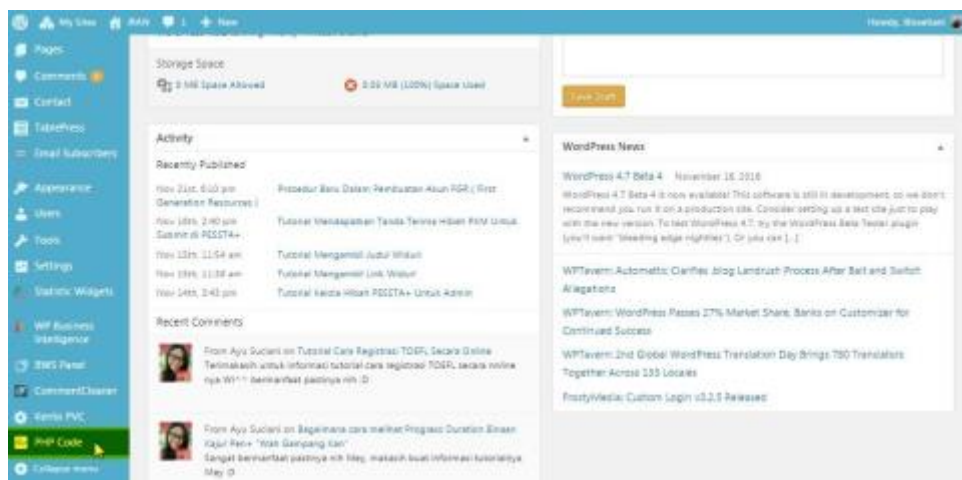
My Sites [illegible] 1 + New Howdy, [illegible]

Pages
Comments
Contact
TablePress
Email Subscribers
Appearance
Users
Tools
Settings
Statistic Widgets
WP Business Intelligence
BWS Panel
CommentCleaner
Kento PVC
PHP Code
Collapse menu

Storage Space
3 MB Space Allowed
3.03 MB (100%) Space Used

Activity
Recently Published
Nov 21st, 6:10 pm Prosedur Baru Dalam Pembuatan Akun PGR ( First Generation Resources )
Nov 18th, 2:40 pm Tutorial Mendapatkan Tanda Terima Hibah RHM Untuk Submit di PEISTA+
Nov 12th, 11:54 am Tutorial Mengambil Judul Widuri
Nov 15th, 11:38 am Tutorial Mengambil Link Widuri
Nov 14th, 3:43 pm Tutorial Ketika Hibah PEISTA+ Untuk Admin

Recent Comments
From Ayu Suciani on Tutorial Cara Registrasi TOEFL Secara Online
Terimakasih untuk informasi tutorial cara registrasi TOEFL secara online nya W^^ bermanfaat pastinya nih :D

From Ayu Suciani on Bagaimana cara melihat Progress Duration Binaan Kajur Pen+ "Wah Gampang Kan"
Sangat bermanfaat pastinya nih Mey, makasih buat informasi tutorialnya May :D

Save Draft

WordPress News
WordPress 4.7 Beta 4 November 16, 2016
WordPress 4.7 Beta 4 is now available! This software is still in development, so we don't recommend you run it on a production site. Consider setting up a test site just to play with the new version. To test WordPress 4.7, try the WordPress Beta Tester plugin (you'll want "bleeding edge nightlies"). Or you can [...]

WPTavern: Automattic Clarifies .blog Landrush Process After Bait and Switch Allegations
WPTavern: WordPress Passes 27% Market Share, Banks on Customizer for Continued Success
WPTavern: 2nd Global WordPress Translation Day Brings 780 Translators Together Across 133 Locales
FrostyMedia: Custom Login v3.2.5 Released